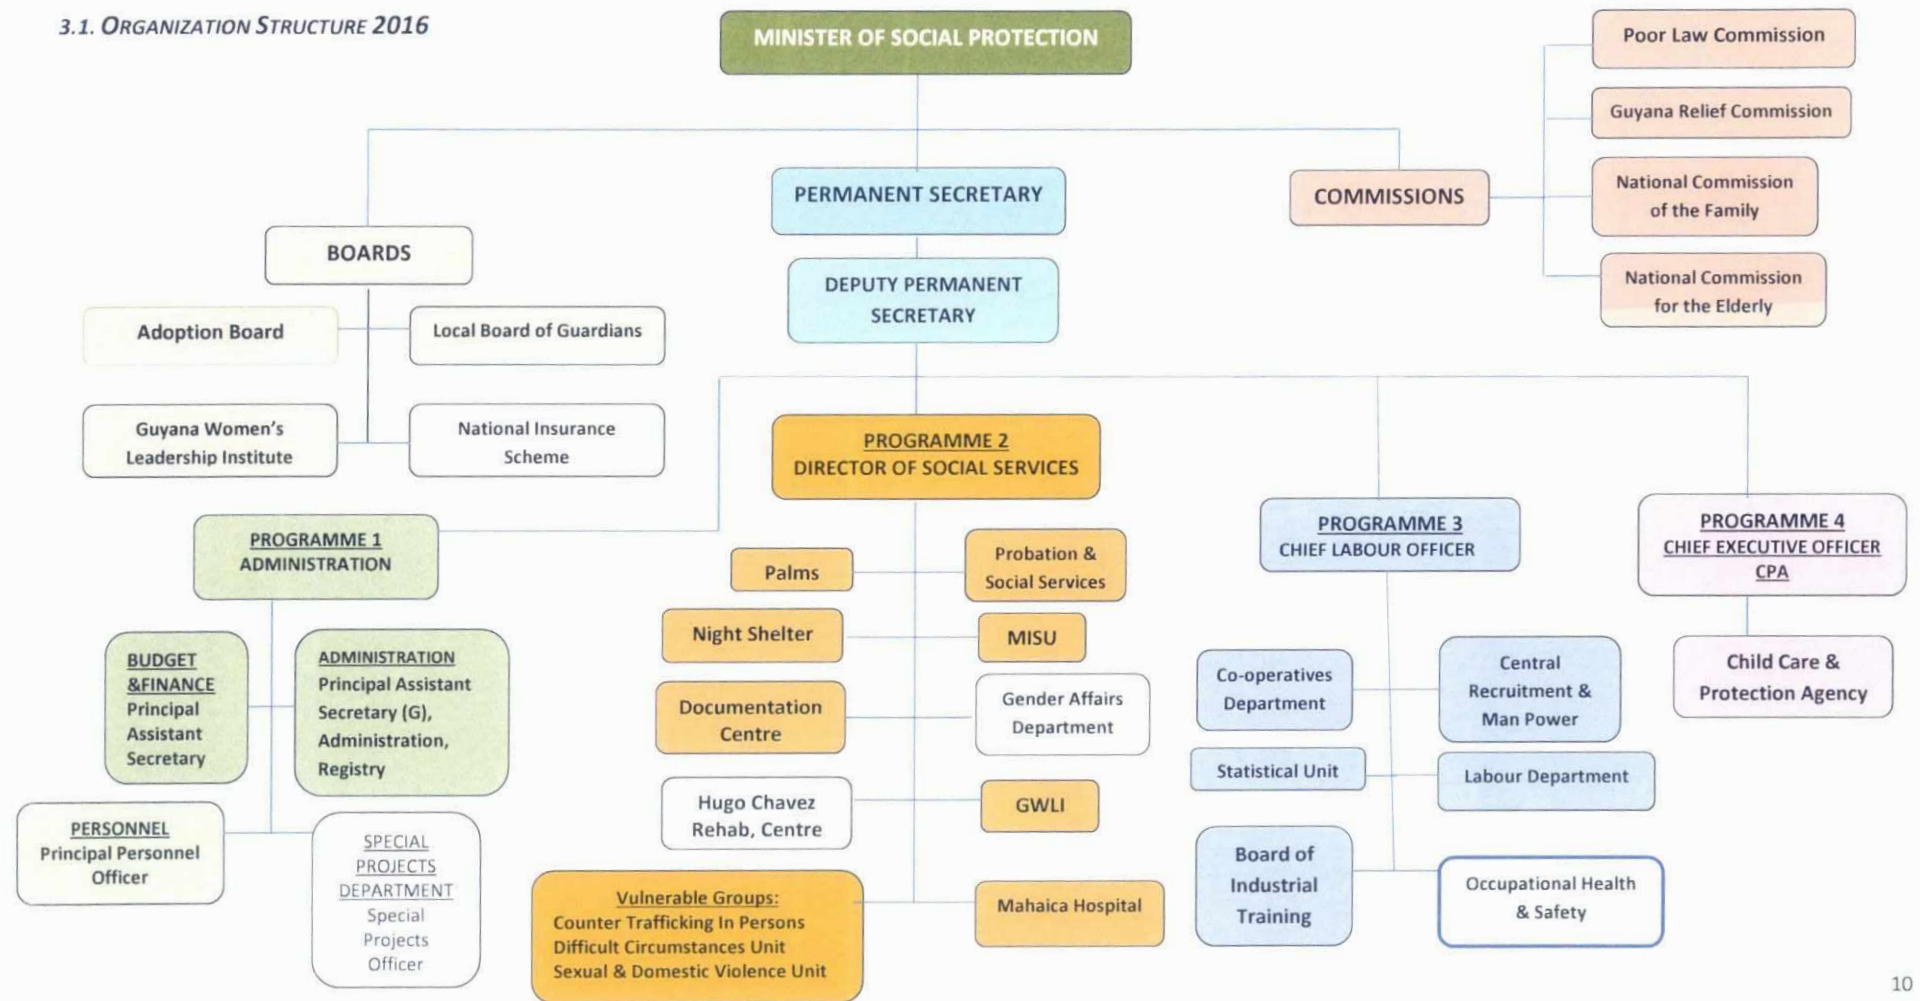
3.1. ORGANIZATION STRUCTURE 2016

MINISTER OF SOCIAL PROTECTION

Poor Law Commission

Guyana Relief Commission

National Commission of the Family

National Commission for the Elderly

COMMISSIONS

PERMANENT SECRETARY

DEPUTY PERMANENT SECRETARY

BOARDS

Adoption Board

Local Board of Guardians

Guyana Women's Leadership Institute

National Insurance Scheme

PROGRAMME 2
DIRECTOR OF SOCIAL SERVICES

PROGRAMME 1
ADMINISTRATION

BUDGET &FINANCE
Principal Assistant Secretary

ADMINISTRATION
Principal Assistant Secretary (G), Administration, Registry

PERSONNEL
Principal Personnel Officer

SPECIAL PROJECTS DEPARTMENT
Special Projects Officer

Palms

Probation & Social Services

Night Shelter

MISU

Documentation Centre

Gender Affairs Department

Hugo Chavez Rehab, Centre

GWLI

Vulnerable Groups:
Counter Trafficking In Persons
Difficult Circumstances Unit
Sexual & Domestic Violence Unit

Mahaica Hospital

PROGRAMME 3
CHIEF LABOUR OFFICER

Co-operatives Department

Central Recruitment & Man Power

Statistical Unit

Labour Department

Board of Industrial Training

Occupational Health & Safety

PROGRAMME 4
CHIEF EXECUTIVE OFFICER
CPA

Child Care & Protection Agency

10